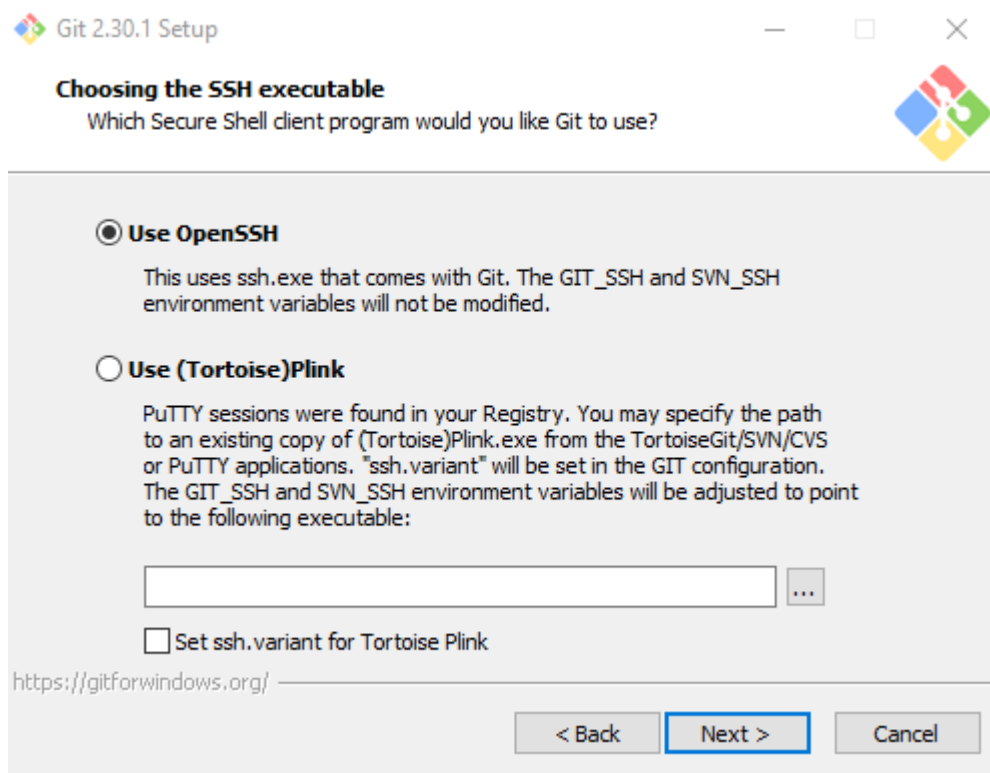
Git 2.30.1 Setup

Choosing the SSH executable
Which Secure Shell client program would you like Git to use?

Use OpenSSH

This uses ssh.exe that comes with Git. The GIT_SSH and SVN_SSH environment variables will not be modified.

Use (Tortoise)Plink

PuTTY sessions were found in your Registry. You may specify the path to an existing copy of (Tortoise)Plink.exe from the TortoiseGit/SVN/CVS or PuTTY applications. "ssh.variant" will be set in the GIT configuration. The GIT_SSH and SVN_SSH environment variables will be adjusted to point to the following executable:

...

Set ssh.variant for Tortoise Plink

https://gitforwindows.org/

< Back
Next >
Cancel